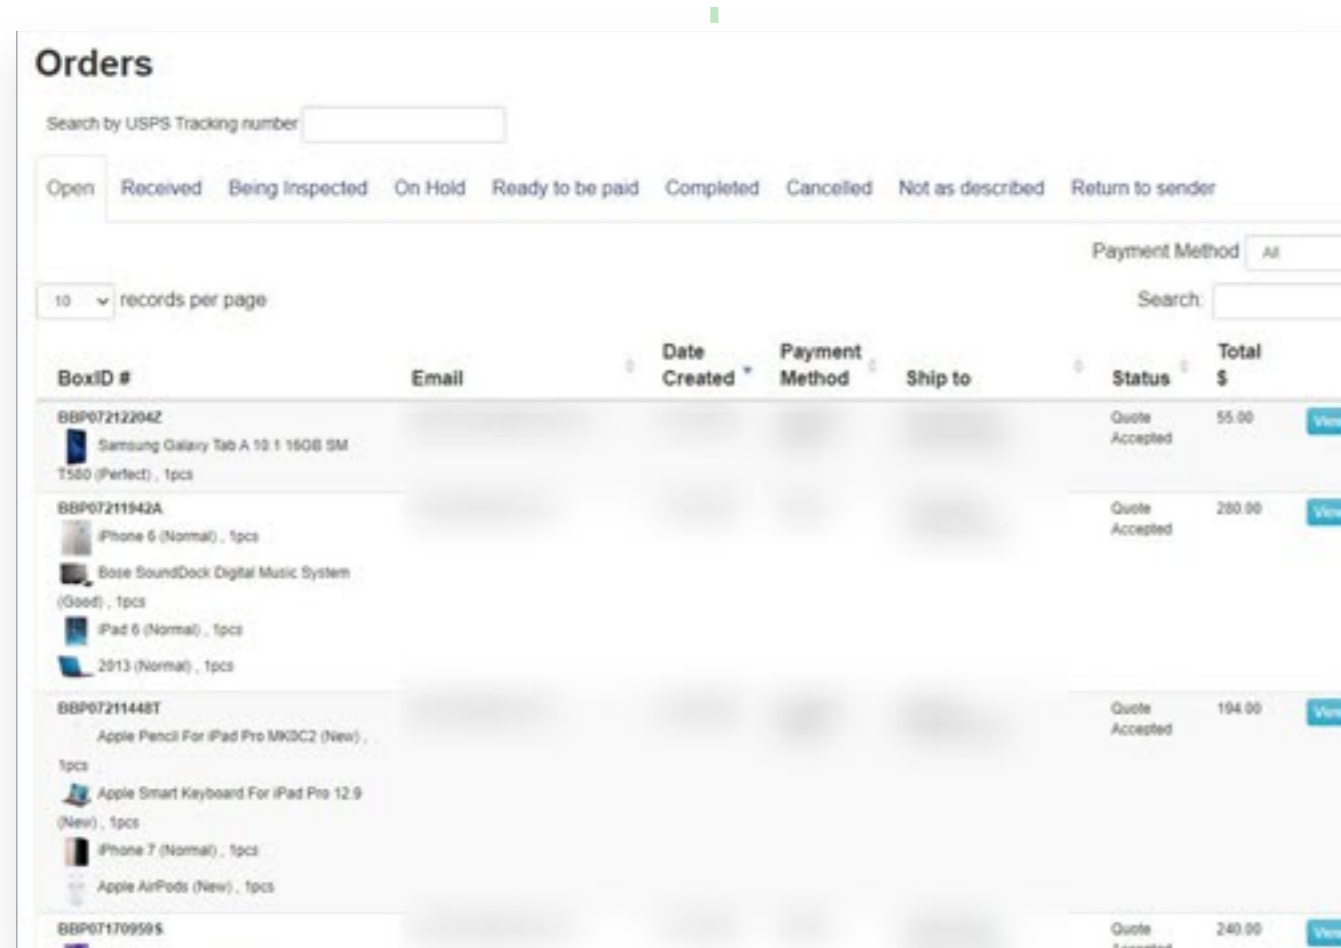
Orders

Search by USPS Tracking number

Open | Received | Being Inspected | On Hold | Ready to be paid | Completed | Cancelled | Not as described | Return to sender

Payment Method All

10 records per page

Search:

| BoxID # | Email | Date Created | Payment Method | Ship to | Status | Total $ | |
|---|---|---|---|---|---|---|---|
| BBP07212204Z Samsung Galaxy Tab A 10.1 16GB SM T580 (Perfect) , 1pcs | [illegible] | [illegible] | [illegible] | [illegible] | Quote Accepted | 55.00 | View |
| BBP07211942A iPhone 6 (Normal) , 1pcs Bose SoundDock Digital Music System (Good) , 1pcs iPad 6 (Normal) , 1pcs 2013 (Normal) , 1pcs | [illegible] | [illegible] | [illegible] | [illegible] | Quote Accepted | 280.00 | View |
| BBP07211448T Apple Pencil For iPad Pro MK0C2 (New) , 1pcs Apple Smart Keyboard For iPad Pro 12.9 (New) , 1pcs iPhone 7 (Normal) , 1pcs Apple AirPods (New) , 1pcs | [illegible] | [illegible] | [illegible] | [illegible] | Quote Accepted | 194.00 | View |
| BBP07170959S | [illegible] | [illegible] | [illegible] | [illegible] | Quote Accepted | 240.00 | View |